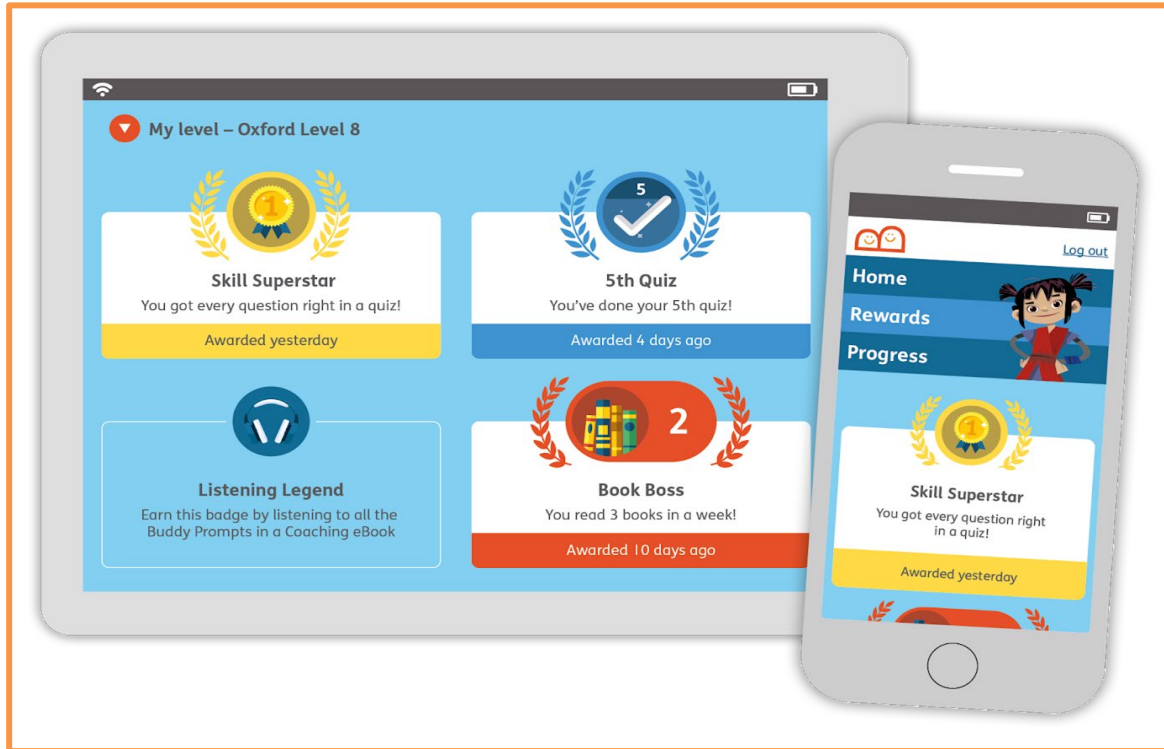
My level – Oxford Level 8

1

Skill Superstar
You got every question right in a quiz!
Awarded yesterday

5

5th Quiz
You've done your 5th quiz!
Awarded 4 days ago

Listening Legend
Earn this badge by listening to all the Buddy Prompts in a Coaching eBook

2

Book Boss
You read 3 books in a week!
Awarded 10 days ago

Log out
Home
Rewards
Progress

1

Skill Superstar
You got every question right in a quiz!
Awarded yesterday